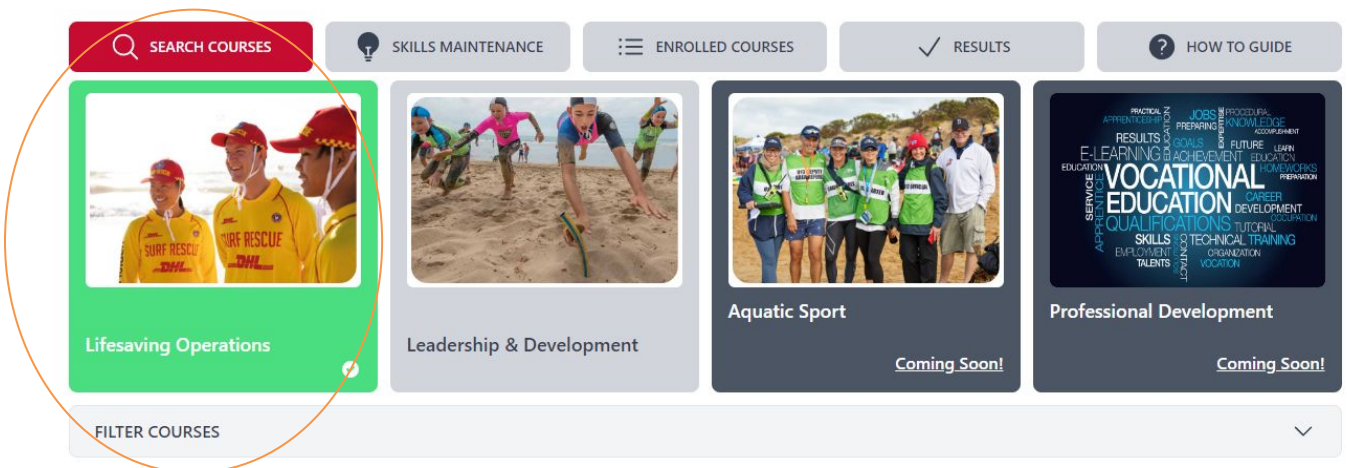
SEARCH COURSES

SKILLS MAINTENANCE

ENROLLED COURSES

RESULTS

HOW TO GUIDE

SURF RESCUE DHL

SURF RESCUE DHL

Lifesaving Operations

Leadership & Development

Aquatic Sport

Coming Soon!

PRACTICAL APPRENTICESHIP JOBS PREPARING EXPERTISE PROCEDURAL KNOWLEDGE ACCOMPLISHMENT RESULTS EDUCATION GOALS FUTURE LEARN E-LEARNING ACHIEVEMENT EDUCATION HOMEWORKS PREPARATION VOCATIONAL EDUCATION SERVICE CAREER DEVELOPMENT APPRENTICE QUALIFICATIONS OCCUPATION TUTORIAL SKILLS TECHNICAL TRAINING EMPLOYMENT CONTACT ORGANIZATION TALENTS VOCATION

Professional Development

Coming Soon!

FILTER COURSES